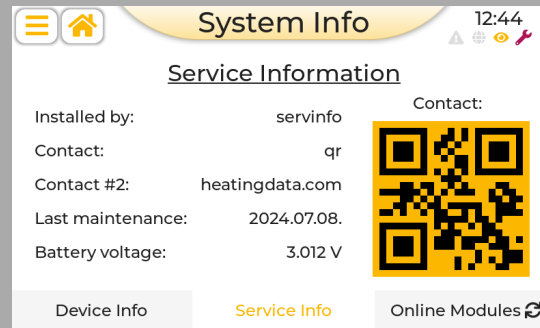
System Info

12:44

Service Information

Contact:

Installed by: servinfo

Contact: qr

Contact #2: heatingdata.com

Last maintenance: 2024.07.08.

Battery voltage: 3.012 V

Device Info

Service Info

Online Modules